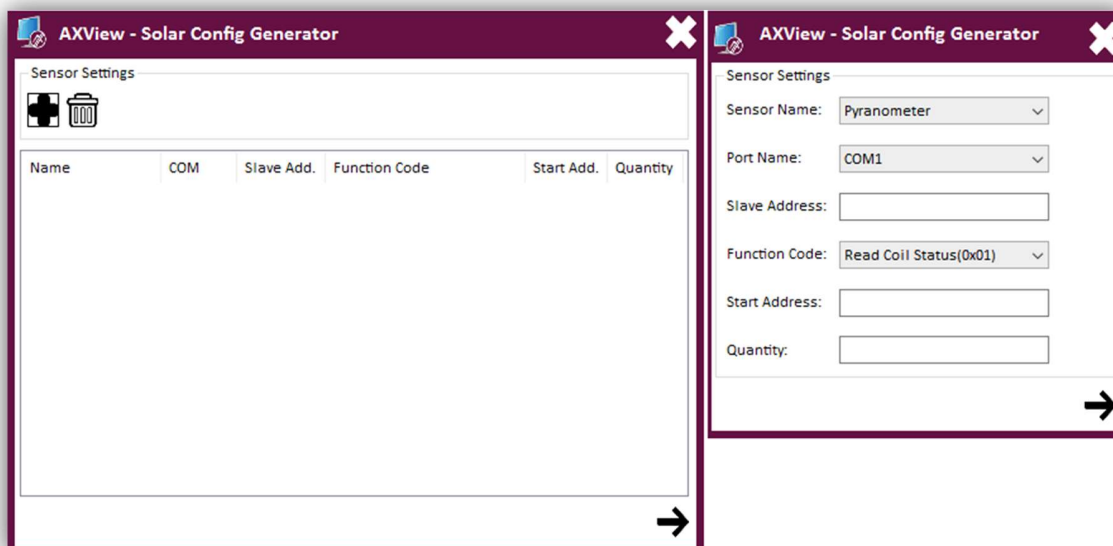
AXView - Solar Config Generator

Sensor Settings

| Name | COM | Slave Add. | Function Code | Start Add. | Quantity |
|---|---|---|---|---|---|

AXView - Solar Config Generator

Sensor Settings

Sensor Name: Pyranometer

Port Name: COM1

Slave Address:

Function Code: Read Coil Status(0x01)

Start Address:

Quantity: